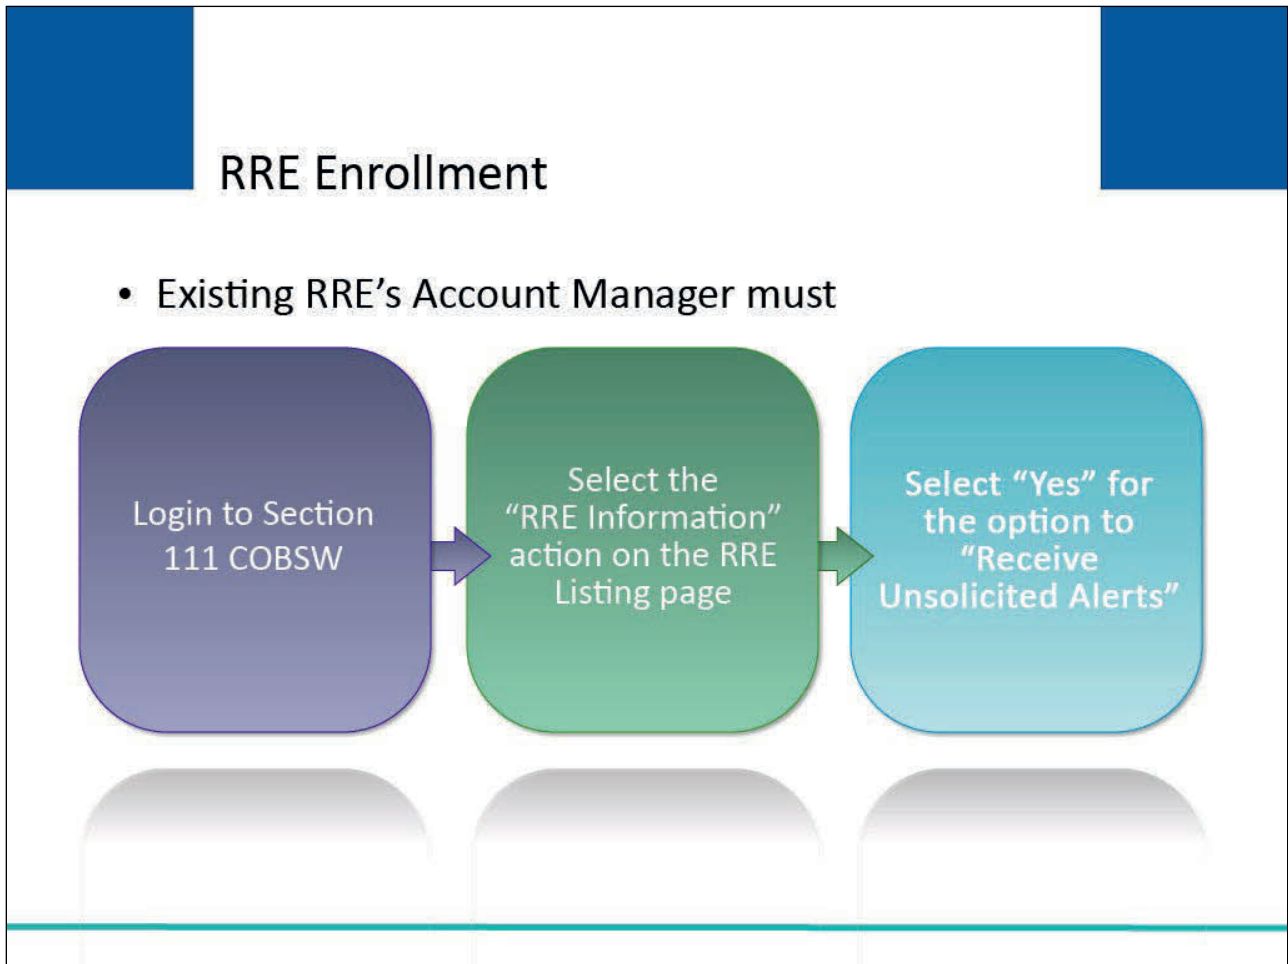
RRE Enrollment

• Existing RRE's Account Manager must

Login to Section 111 COBSW

Select the "RRE Information" action on the RRE Listing page

Select "Yes" for the option to "Receive Unsolicited Alerts"